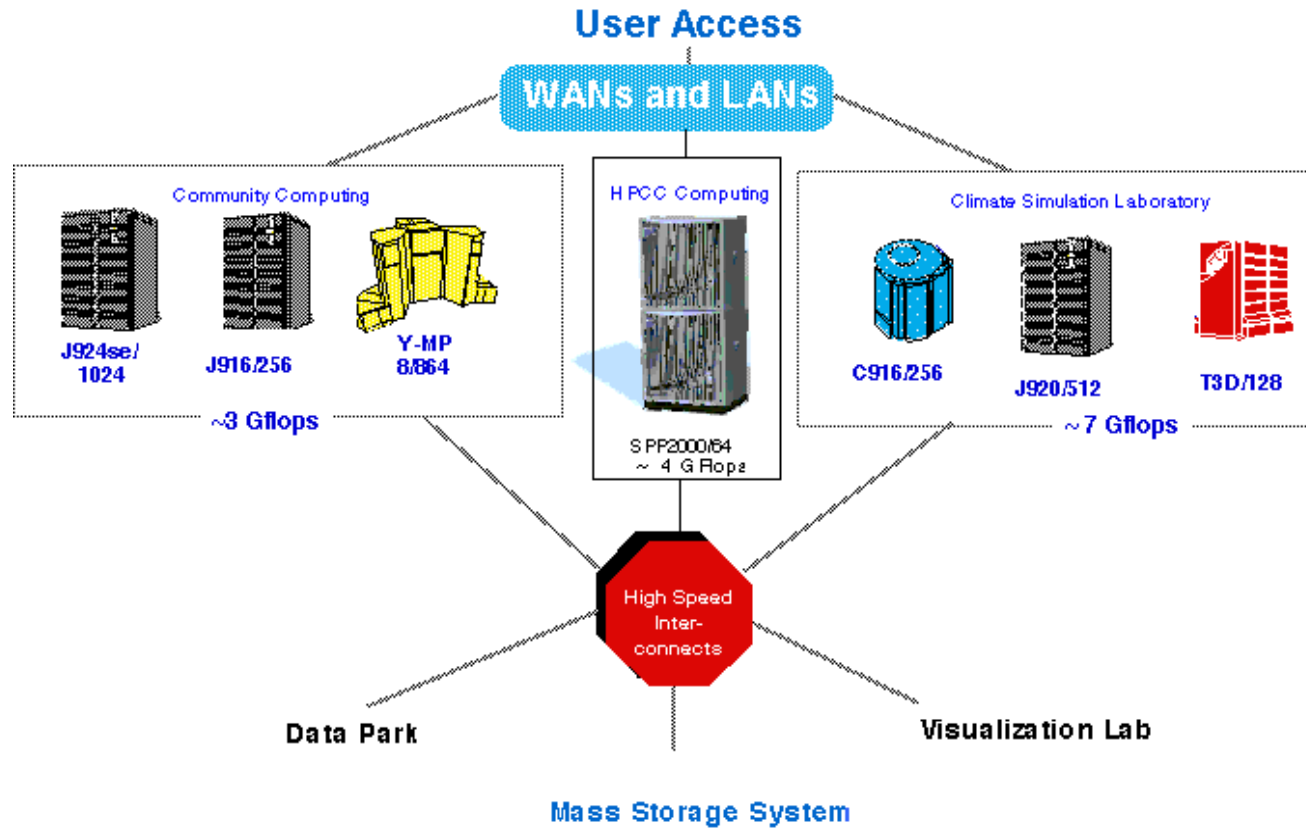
User Access

WANs and LANs

Community Computing

J924se/ 1024

J916/256

Y-MP 8/864

~3 Gflops

HPCC Computing

SPP2000/64 ~ 4 GFlops

Climate Simulation Laboratory

C916/256

J920/512

T3D/128

~7 Gflops

High Speed Interconnects

Data Park

Visualization Lab

Mass Storage System